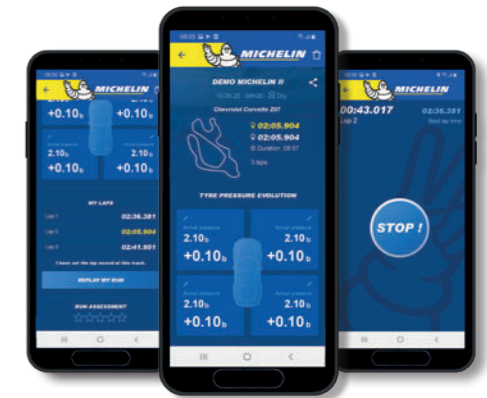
MICHELIN

+0.10b +0.10b
2.10b 2.10b
+0.10b +0.10b

MY LAPS
Lap 1 02:36.381
Lap 2 02:05.904
Lap 3 02:41.951

REPLAY MY RUN

RUN ASSESSMENT

MICHELIN
DEMO MICHELIN II
Chevrolet Corvette Z07
02:05.904
02:05.904
Duration: 08:57
3 laps

TYRE PRESSURE EVOLUTION
Actual pressure 2.10b +0.10b
Actual pressure 2.10b +0.10b
Actual pressure 2.10b +0.10b
Actual pressure 2.10b +0.10b

MICHELIN
00:43.017
Lap 2
02:36.381
Best lap time
STOP !